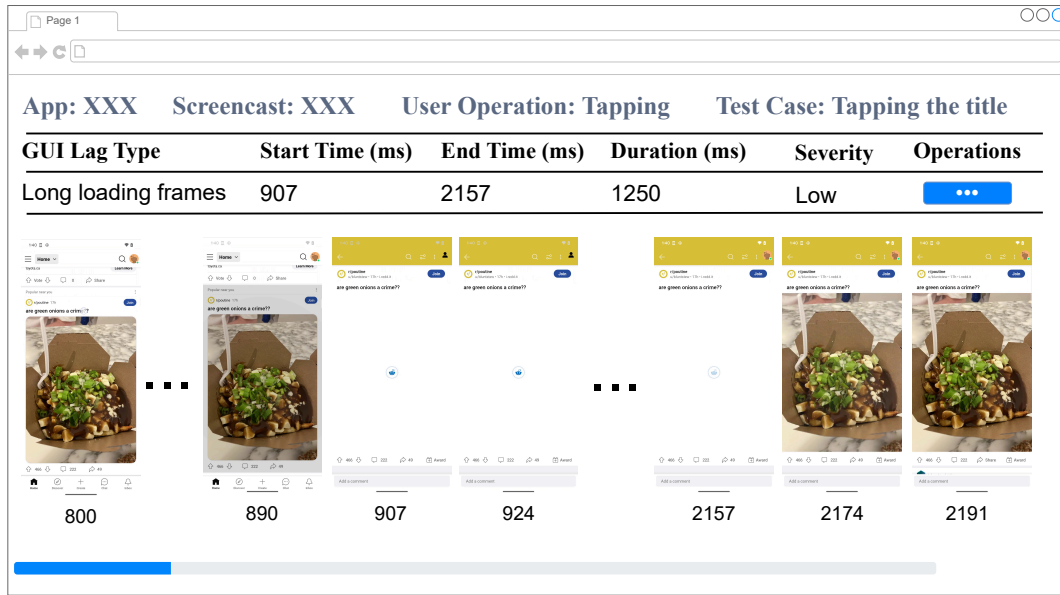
Page 1

App: XXX Screencast: XXX User Operation: Tapping Test Case: Tapping the title

| GUI Lag Type | Start Time (ms) | End Time (ms) | Duration (ms) | Severity | Operations |
|---|---|---|---|---|---|
| Long loading frames | 907 | 2157 | 1250 | Low | ••• |

are green onions a crime??

are green onions a crime??

are green onions a crime??

are green onions a crime??

are green onions a crime??

are green onions a crime??

are green onions a crime??

800 890 907 924 2157 2174 2191